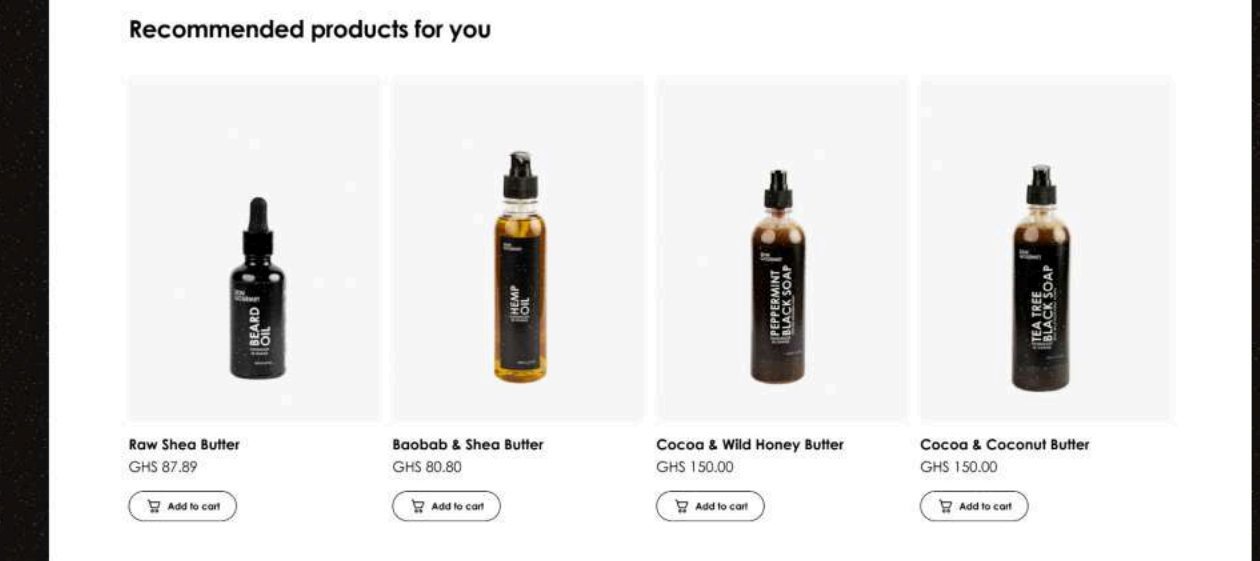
Recommended products for you

BEARD OIL

HEMP OIL

PEPPERMINT BLACK SOAP

TEA TREE BLACK SOAP

Raw Shea Butter
GHS 87.89
Add to cart

Baobab & Shea Butter
GHS 80.80
Add to cart

Cocoa & Wild Honey Butter
GHS 150.00
Add to cart

Cocoa & Coconut Butter
GHS 150.00
Add to cart